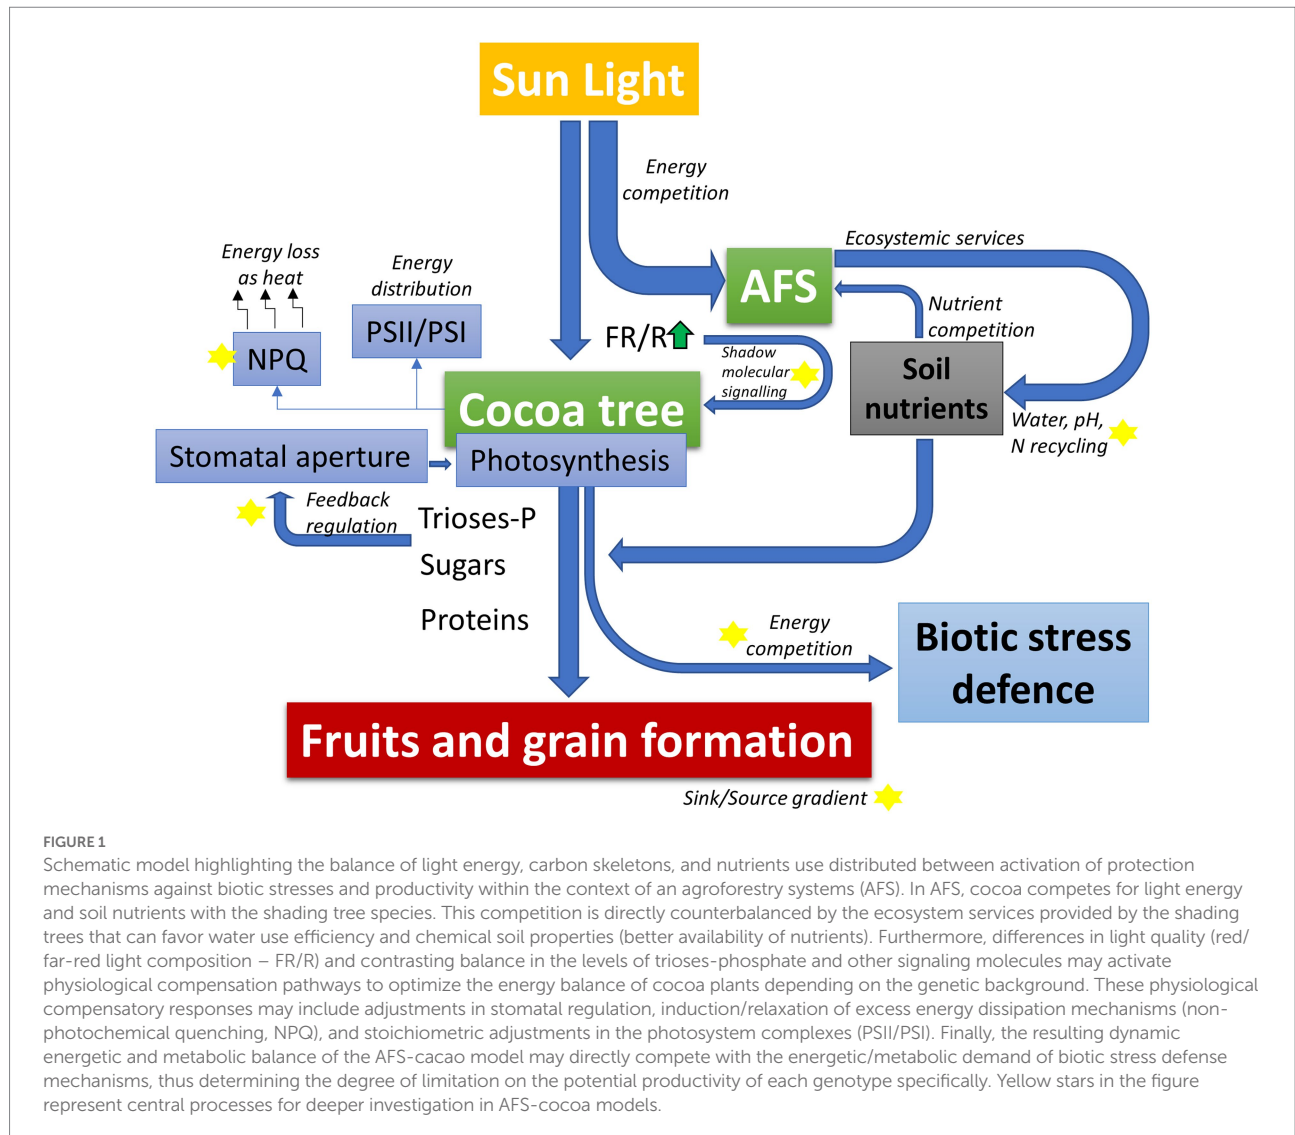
Sun Light

Energy competition

Ecosystemic services

AFS

Nutrient competition

Energy loss as heat

Energy distribution

PSII/PSI

NPQ

FR/R

Shadow molecular signalling

Soil nutrients

Water, pH, N recycling

Cocoa tree

Stomatal aperture

Photosynthesis

Feedback regulation

Trioses-P

Sugars

Proteins

Energy competition

Biotic stress defence

Fruits and grain formation

Sink/Source gradient

FIGURE 1

Schematic model highlighting the balance of light energy, carbon skeletons, and nutrients use distributed between activation of protection mechanisms against biotic stresses and productivity within the context of an agroforestry systems (AFS). In AFS, cocoa competes for light energy and soil nutrients with the shading tree species. This competition is directly counterbalanced by the ecosystem services provided by the shading trees that can favor water use efficiency and chemical soil properties (better availability of nutrients). Furthermore, differences in light quality (red/far-red light composition – FR/R) and contrasting balance in the levels of trioses-phosphate and other signaling molecules may activate physiological compensation pathways to optimize the energy balance of cocoa plants depending on the genetic background. These physiological compensatory responses may include adjustments in stomatal regulation, induction/relaxation of excess energy dissipation mechanisms (non-photochemical quenching, NPQ), and stoichiometric adjustments in the photosystem complexes (PSII/PSI). Finally, the resulting dynamic energetic and metabolic balance of the AFS-cacao model may directly compete with the energetic/metabolic demand of biotic stress defense mechanisms, thus determining the degree of limitation on the potential productivity of each genotype specifically. Yellow stars in the figure represent central processes for deeper investigation in AFS-cocoa models.